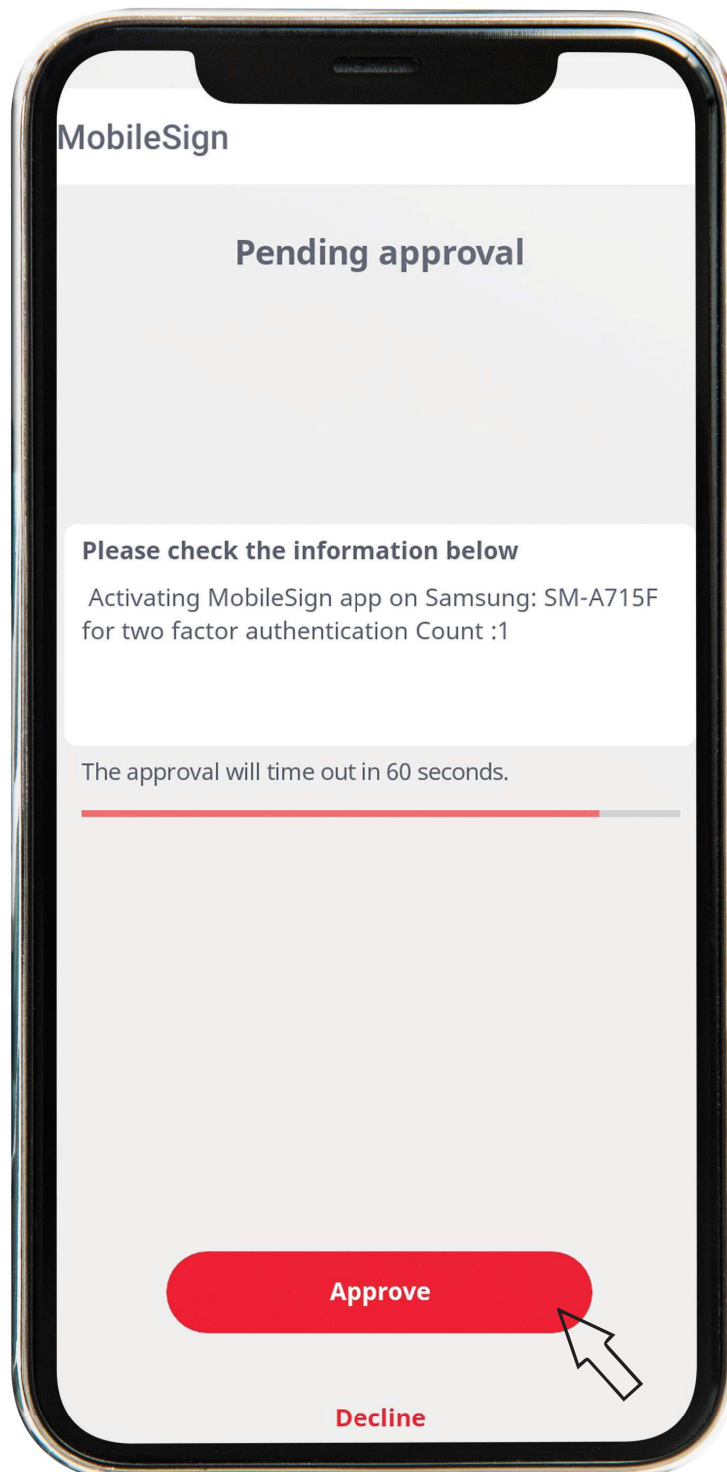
MobileSign

Pending approval

Please check the information below

Activating MobileSign app on Samsung: SM-A715F for two factor authentication Count :1

The approval will time out in 60 seconds.

Approve

Decline